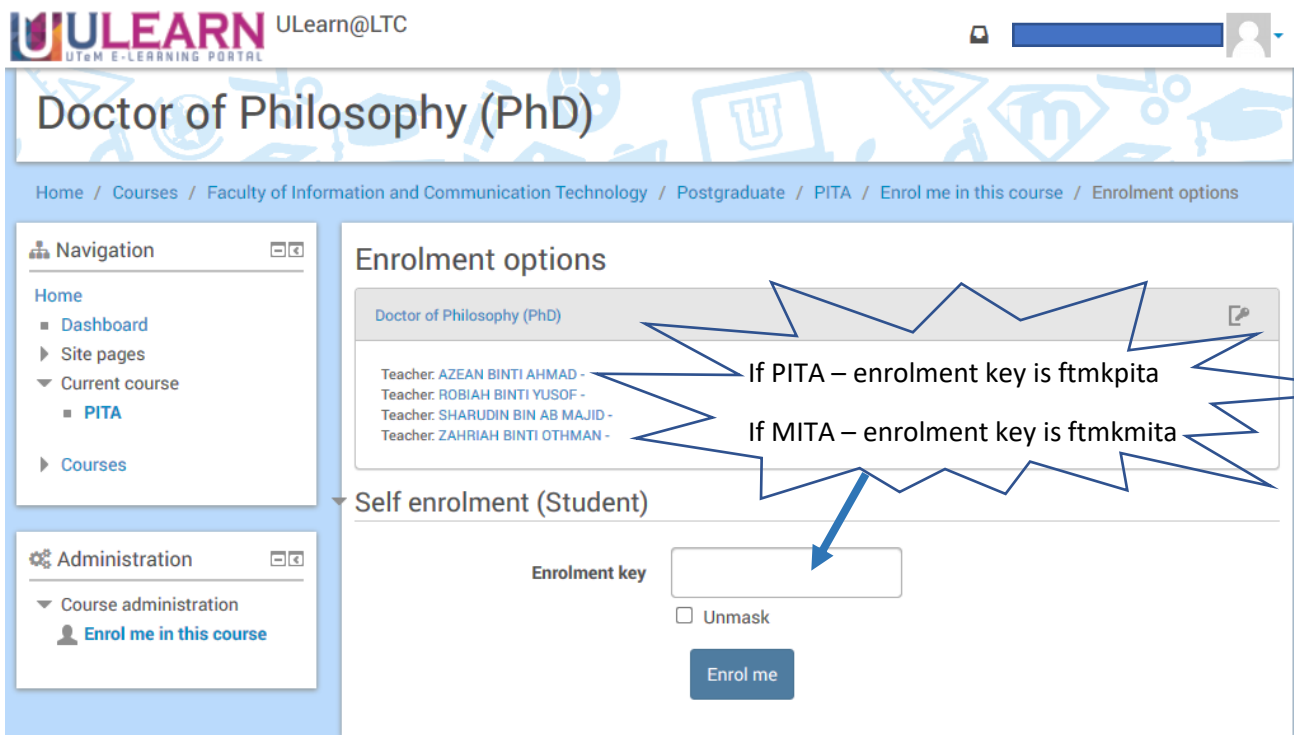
ULEARN
UTeM E-LEARNING PORTAL
ULearn@LTC

Doctor of Philosophy (PhD)

Home / Courses / Faculty of Information and Communication Technology / Postgraduate / PITA / Enrol me in this course / Enrolment options

Navigation
Home
Dashboard
Site pages
Current course
PITA
Courses

Administration
Course administration
Enrol me in this course

Enrolment options

Doctor of Philosophy (PhD)

Teacher: AZEAN BINTI AHMAD -
Teacher: ROBIAH BINTI YUSOF -
Teacher: SHARUDIN BIN AB MAJID -
Teacher: ZAHRIAH BINTI OTHMAN -

If PITA – enrolment key is ftmkpita

If MITA – enrolment key is ftmkmita

Self enrolment (Student)

Enrolment key

Unmask

Enrol me